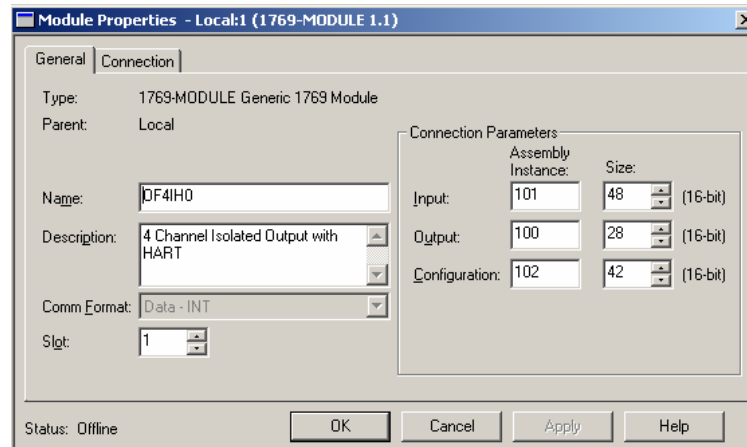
Module Properties - Local:1 (1769-MODULE 1.1)

General | Connection

Type: 1769-MODULE Generic 1769 Module

Parent: Local

Name: OF4IH0

Description: 4 Channel Isolated Output with HART

Comm Format: Data - INT

Slot: 1

Connection Parameters

| | Assembly Instance: | Size: | |
|---|---|---|---|
| Input: | 101 | 48 | (16-bit) |
| Output: | 100 | 28 | (16-bit) |
| Configuration: | 102 | 42 | (16-bit) |

Status: Offline

OK | Cancel | Apply | Help